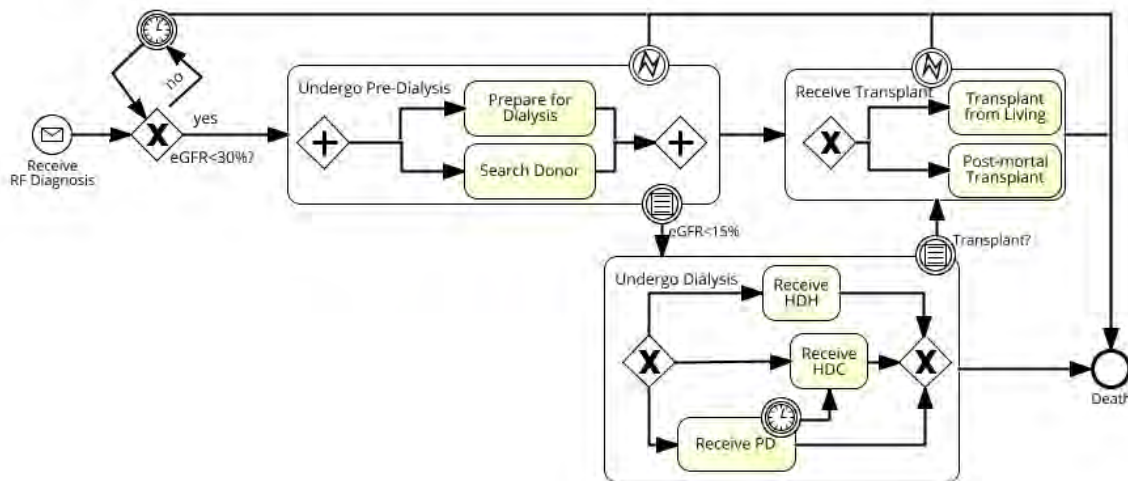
Receive RF Diagnosis

no

yes

eGFR<30%?

Undergo Pre-Dialysis

Prepare for Dialysis

Search Donor

Receive Transplant

Transplant from Living

Post-mortal Transplant

eGFR<15%

Transplant?

Undergo Dialysis

Receive HDH

Receive HDC

Receive PD

Death